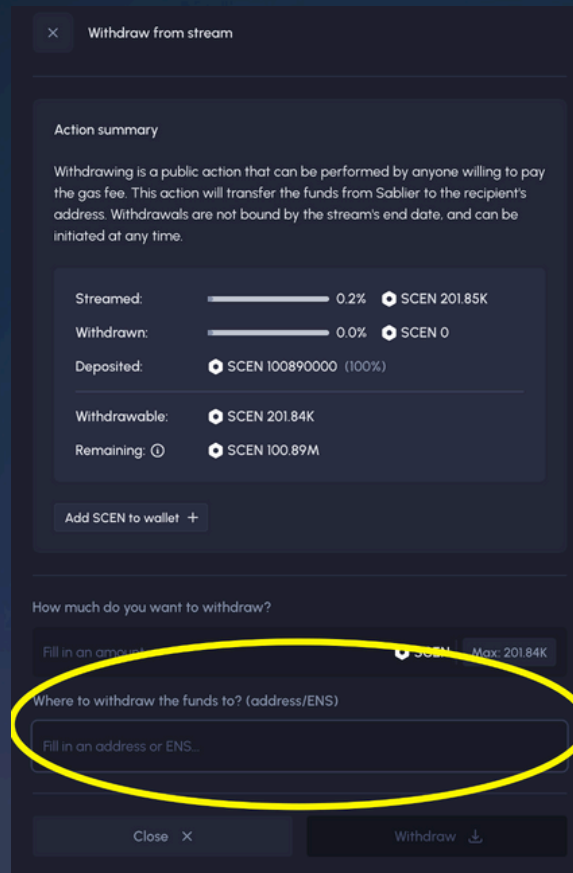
× Withdraw from stream

Action summary

Withdrawing is a public action that can be performed by anyone willing to pay the gas fee. This action will transfer the funds from Sablier to the recipient's address. Withdrawals are not bound by the stream's end date, and can be initiated at any time.

Streamed: 0.2% SCEN 201.85K
Withdrawn: 0.0% SCEN 0
Deposited: SCEN 100890000 (100%)

Withdrawable: SCEN 201.84K
Remaining: ⓘ SCEN 100.89M

Add SCEN to wallet +

How much do you want to withdraw?

Fill in an amount SCEN Max: 201.84K

Where to withdraw the funds to? (address/ENS)

Fill in an address or ENS...

Close ×

Withdraw